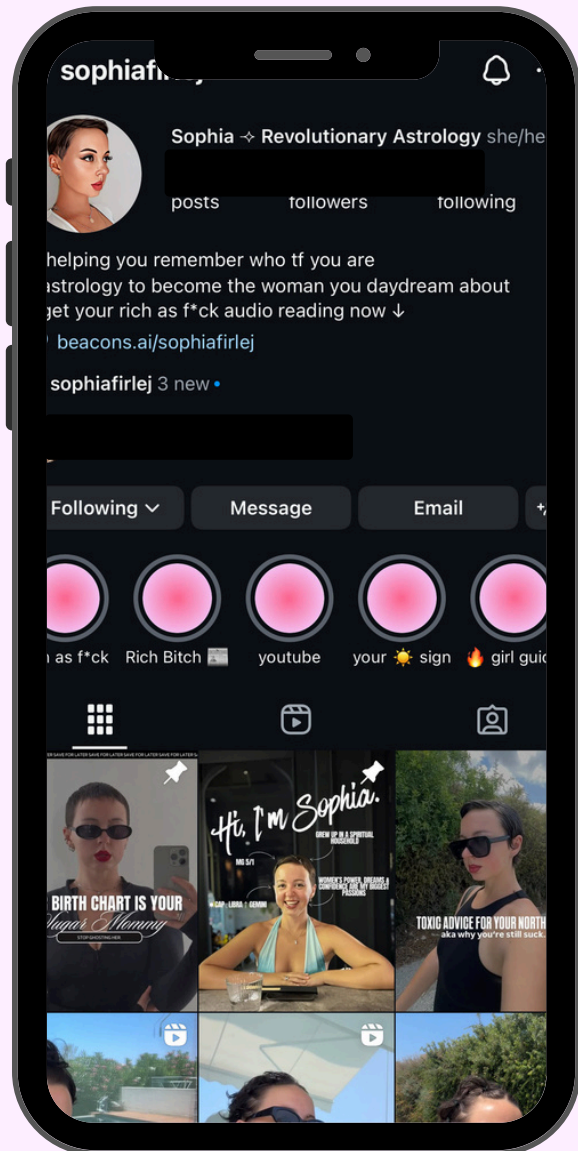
sophiafirlej

Sophia ✧ Revolutionary Astrology she/he

posts followers following

helping you remember who tf you are
astrology to become the woman you daydream about
get your rich as f*ck audio reading now ↓
beacons.ai/sophiafirlej

sophiafirlej 3 new •

Following ⌄ Message Email

n as f*ck Rich Bitch 📰 youtube your ☀️ sign 🔥 girl guid

SAVE FOR LATER SAVE FOR LATER SAVE FOR LATER SAVE FOR LATER SAVE FOR LATER'S

BIRTH CHART IS YOUR Sugar Mommy
STOP GHOSTING HER

Hi, I'm Sophia.
GREW UP IN A SPIRITUAL HOUSEHOLD
MG 5/1
WOMEN'S POWER, DREAMS & CONFIDENCE ARE MY BIGGEST PASSIONS
CAP | LIBRA | GEMINI

TOXIC ADVICE FOR YOUR NORTH
aka why you're still suck.